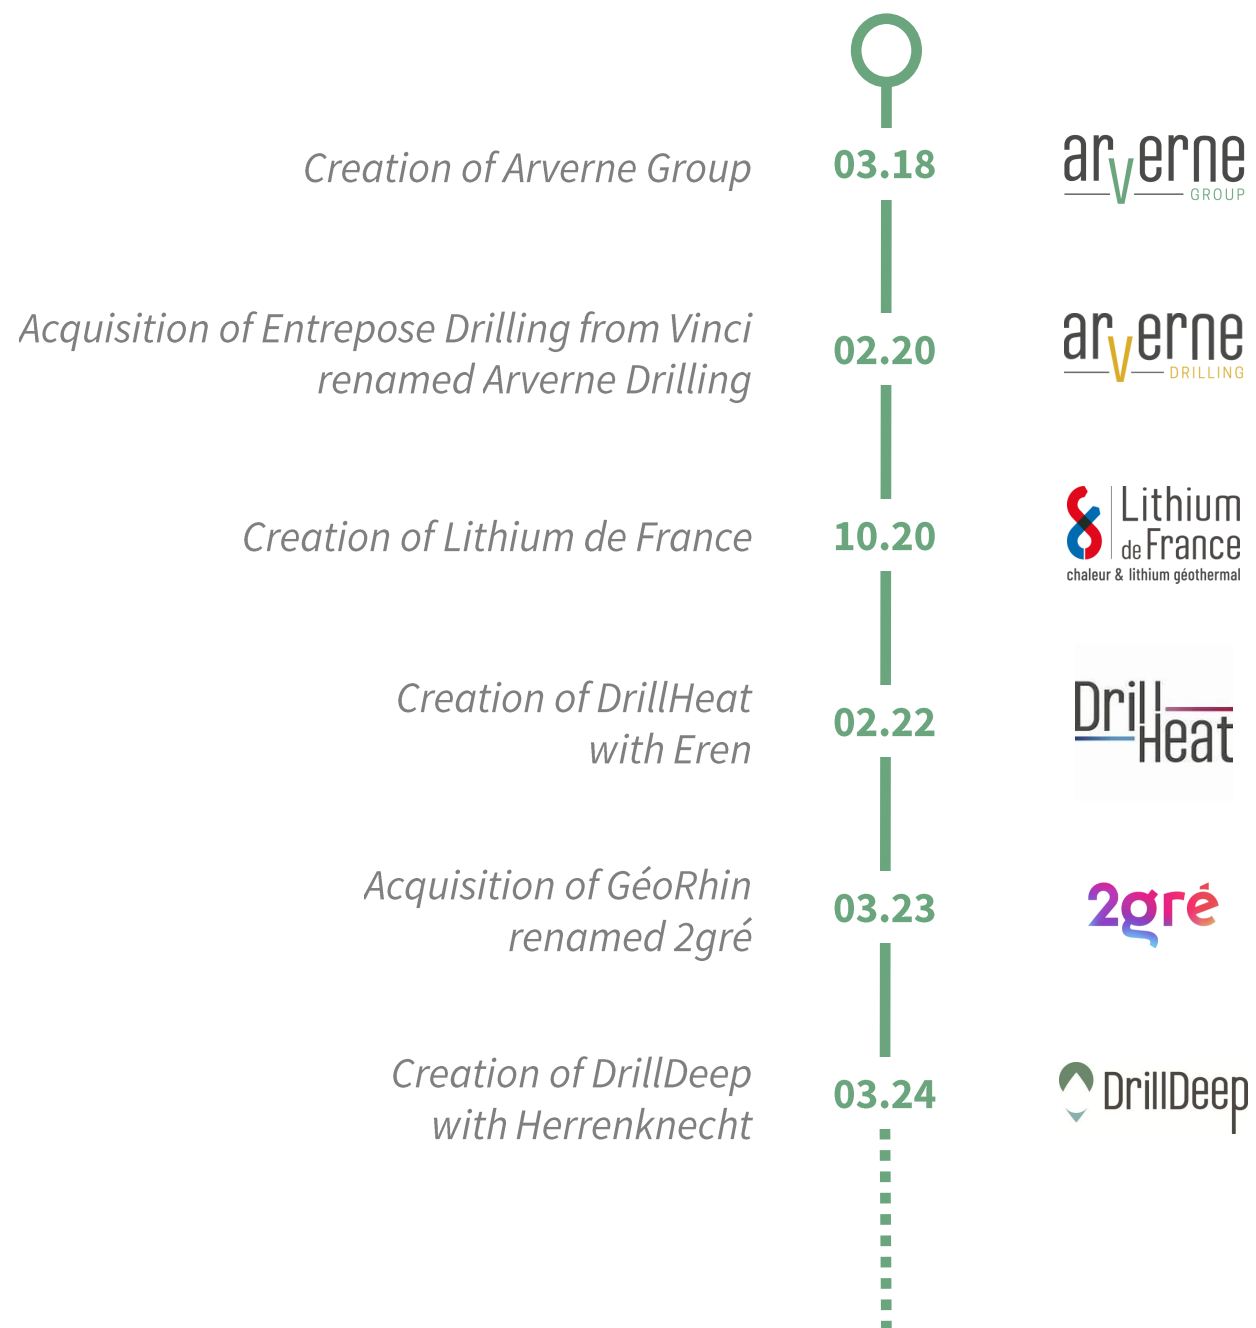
Creation of Arverne Group
03.18
arverne GROUP

Acquisition of Entrepose Drilling from Vinci renamed Arverne Drilling
02.20
arverne DRILLING

Creation of Lithium de France
10.20
Lithium de France
chaleur & lithium géothermal

Creation of DrillHeat with Eren
02.22
DrillHeat

Acquisition of GéoRhin renamed 2gré
03.23
2gré

Creation of DrillDeep with Herrenknecht
03.24
DrillDeep